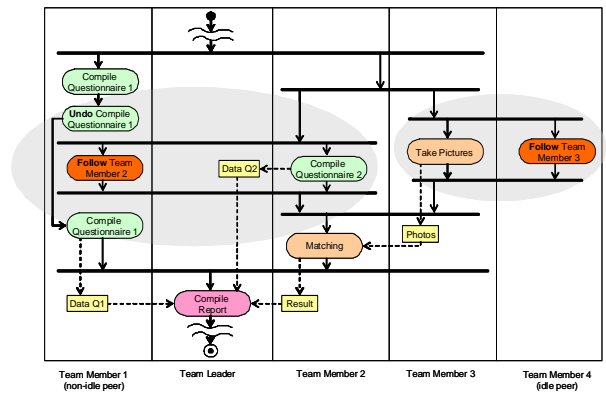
Compile Questionnaire 1

Undo Compile Questionnaire 1

Follow Team Member 2

Compile Questionnaire 1

Data Q1

Data Q2

Compile Report

Compile Questionnaire 2

Matching

Result

Take Pictures

Photos

Follow Team Member 3

Team Member 1 (non-idle peer)

Team Leader

Team Member 2

Team Member 3

Team Member 4 (idle peer)